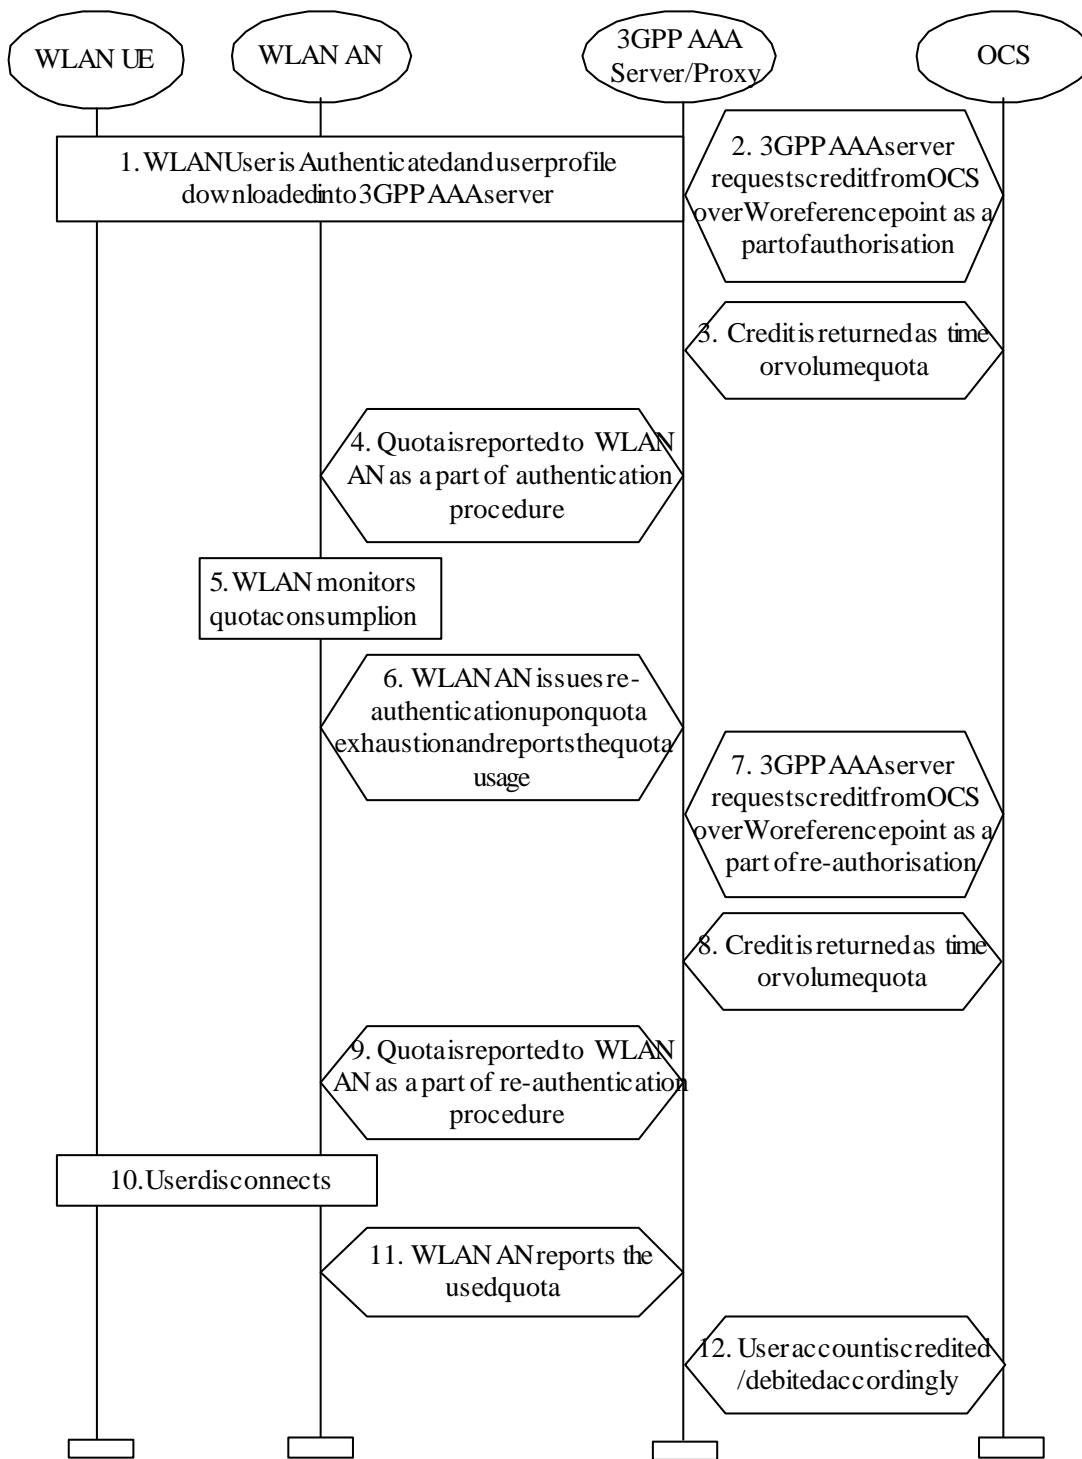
WLAN UE

WLAN AN

3GPP AAA Server/Proxy

OCS

1. WLANUser is Authenticatedand userprofile downloadedinto 3GPP AAAserver

2. 3GPP AAAserver requestscreditfromOCS overWoreferencepoint as a partofauthorisation

3. Creditis returnedas time orvolumequota

4. Quotaisreportedto WLAN AN as a part of authentication procedure

5. WLAN monitors quotaconsumplion

6. WLAN AN issues re-authenticationuponquota exhaustionandreportsthequota usage

7. 3GPP AAAserver requestscreditfromOCS overWoreferencepoint as a part of re-authorisation

8. Creditis returnedas time orvolumequota

9. Quotaisreportedto WLAN AN as a part of re-authentication procedure

10. Userdisconnects

11. WLAN ANreports the usedquota

12. Useraccountiscredited /debitedaccordingly